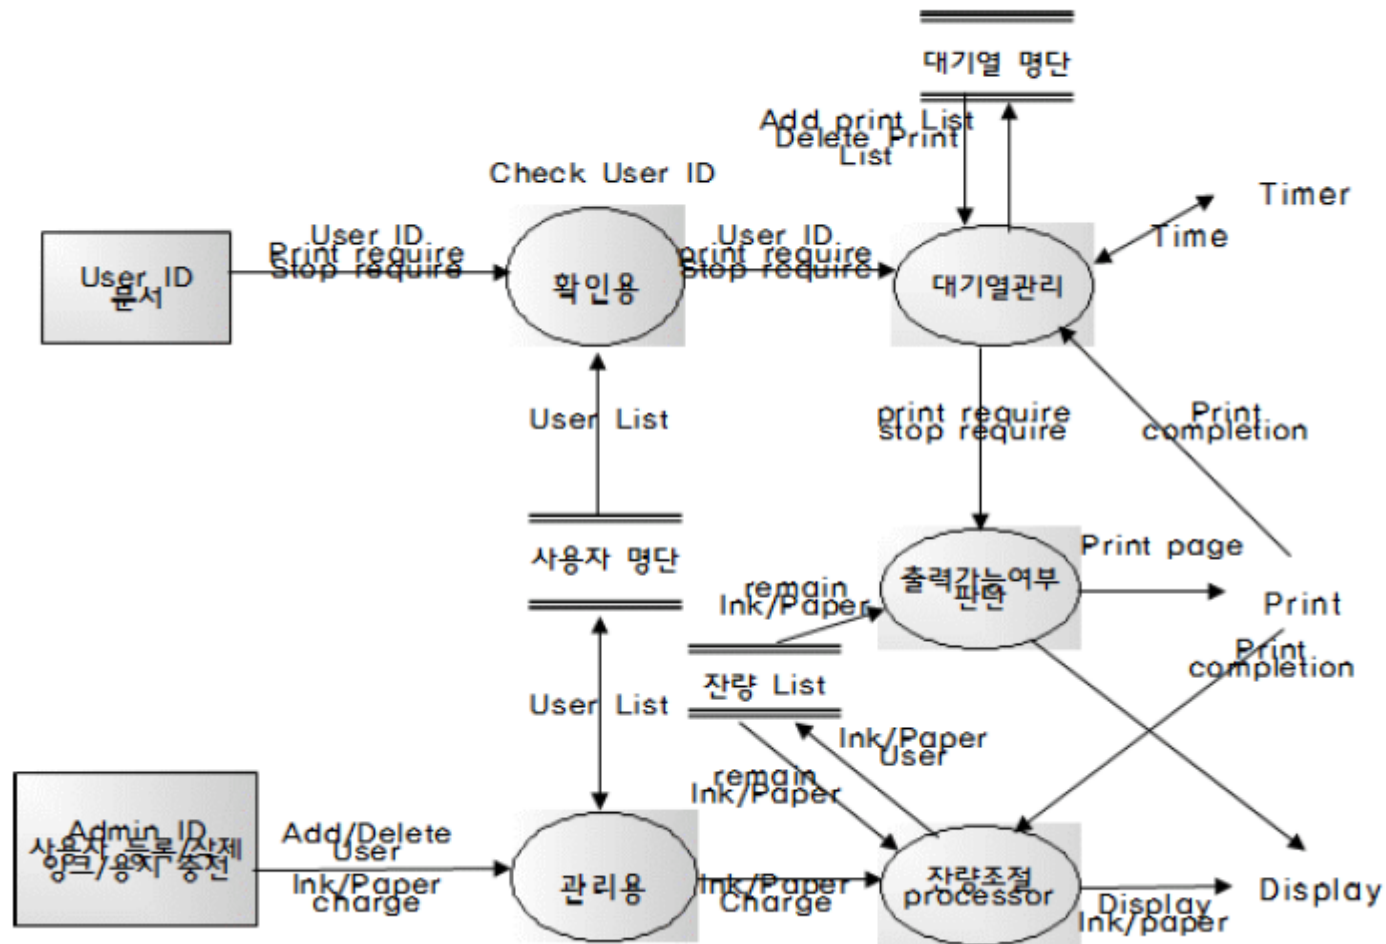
대기열 명단

Add print List
Delete Print List

Check User ID

Timer

Time

User ID 문서

User ID
Print require
Stop require

확인용

User ID
print require
Stop require

대기열관리

User List

print require
stop require

Print completion

사용자 명단

Print page

remain Ink/Paper

출력가능여부 판단

Print

Print completion

잔량 List

User List

Ink/Paper User

remain Ink/Paper

Admin ID
사용자 등록/삭제
잉크/용지 충전

Add/Delete User

Ink/Paper charge

관리용

Ink/Paper Charge

잔량조절 processor

Display Ink/paper

Display